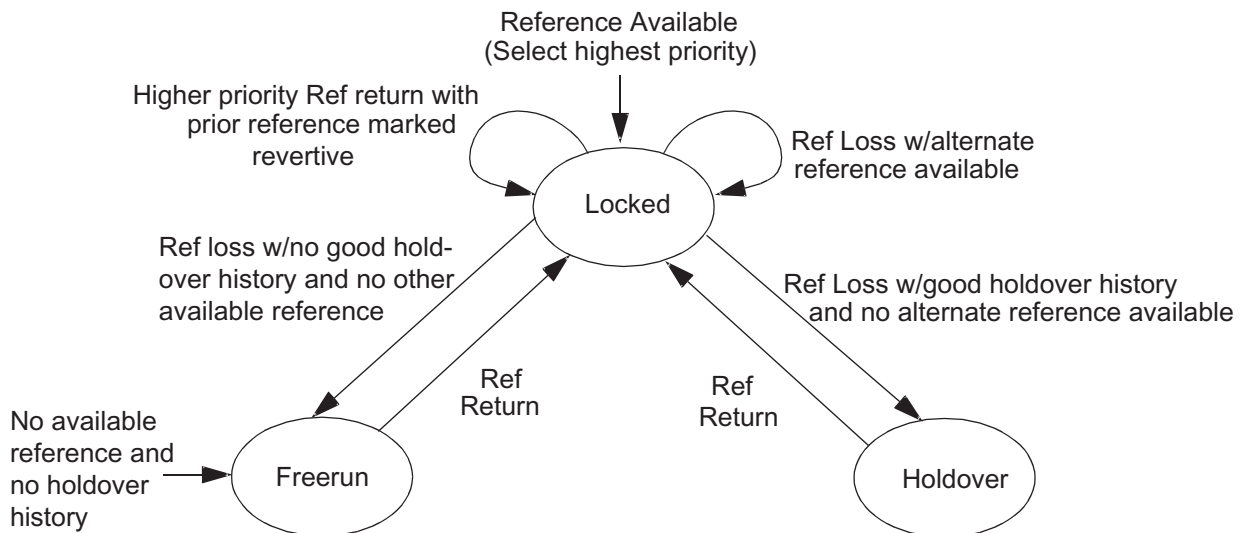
Reference Available
(Select highest priority)

Higher priority Ref return with prior reference marked revertive

Ref Loss w/alternate reference available

Locked

Ref loss w/no good holdover history and no other available reference

Ref Loss w/good holdover history and no alternate reference available

Ref Return

Ref Return

No available reference and no holdover history

Freerun

Holdover